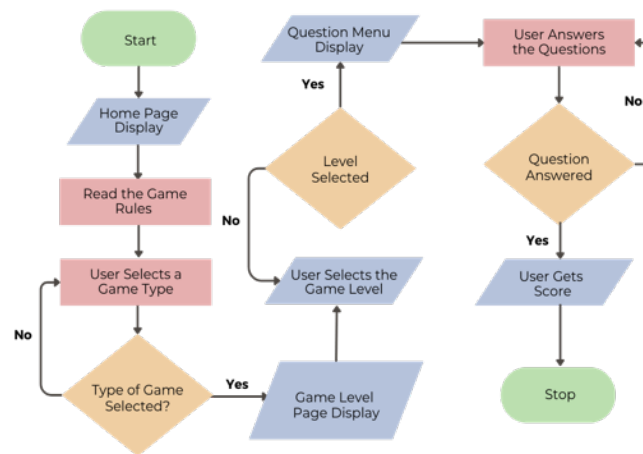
Start

Home Page Display

Read the Game Rules

User Selects a Game Type

No

Type of Game Selected?

Yes

Game Level Page Display

User Selects the Game Level

No

Level Selected

Yes

Question Menu Display

User Answers the Questions

No

Question Answered

Yes

User Gets Score

Stop